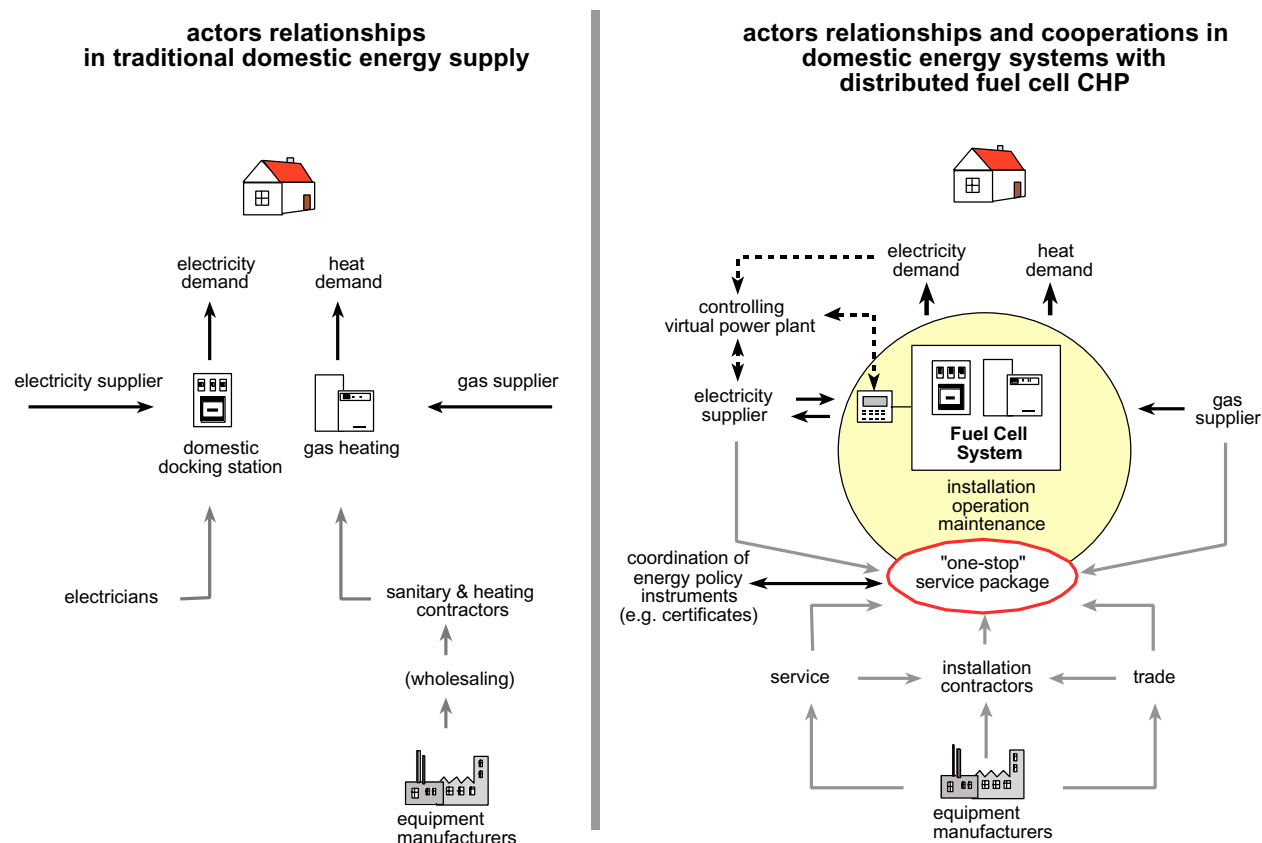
actors relationships in traditional domestic energy supply

electricity demand

heat demand

electricity supplier

gas supplier

domestic docking station

gas heating

electricians

sanitary & heating contractors

(wholesaling)

equipment manufacturers

actors relationships and cooperations in domestic energy systems with distributed fuel cell CHP

electricity demand

heat demand

controlling virtual power plant

electricity supplier

Fuel Cell System

gas supplier

installation operation maintenance

coordination of energy policy instruments (e.g. certificates)

"one-stop" service package

service

installation contractors

trade

equipment manufacturers